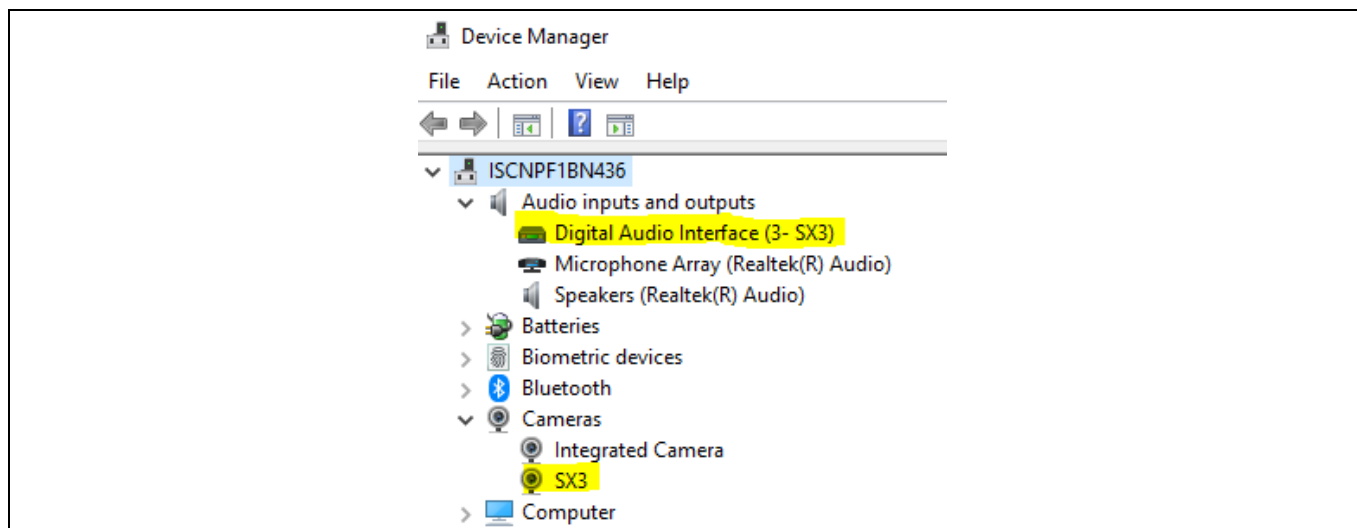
Device Manager

File Action View Help

ISCNPF1BN436
Audio inputs and outputs
Digital Audio Interface (3- SX3)
Microphone Array (Realtek(R) Audio)
Speakers (Realtek(R) Audio)
Batteries
Biometric devices
Bluetooth
Cameras
Integrated Camera
SX3
Computer